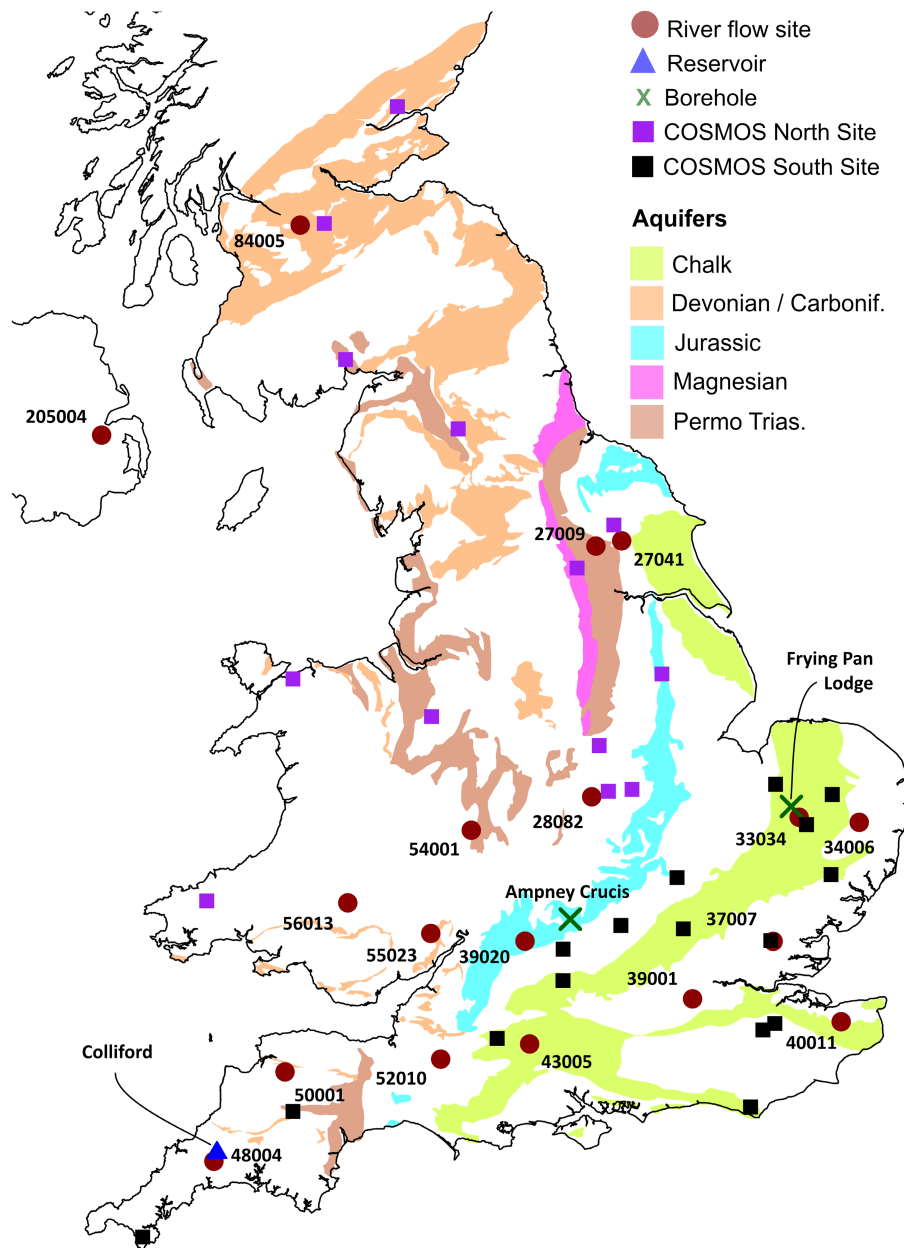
River flow site
Reservoir
X Borehole
COSMOS North Site
COSMOS South Site

Aquifers
Chalk
Devonian / Carbonif.
Jurassic
Magnesian
Permo Trias.

84005
205004
27009
27041
Frying Pan Lodge
28082
54001
33034
34006
Ampney Crucis
56013
55023
39020
37007
39001
40011
43005
Colliford
52010
50001
48004